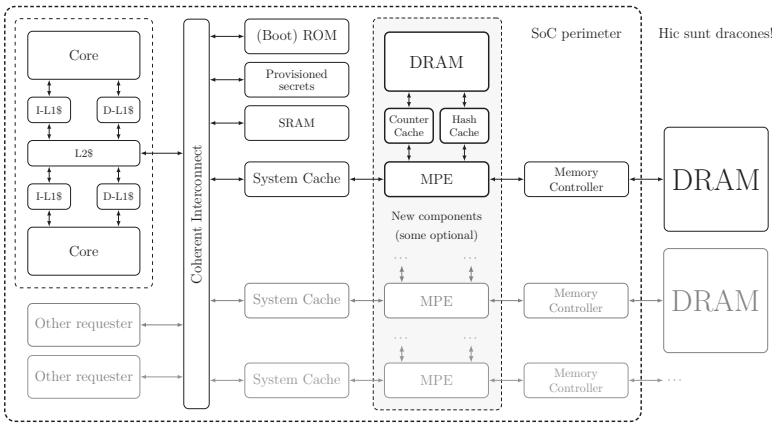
SoC perimeter

Hic sunt dracones!

Core

I-L1\$

D-L1\$

L2\$

I-L1\$

D-L1\$

Core

Coherent Interconnect

(Boot) ROM

Provisioned secrets

SRAM

System Cache

DRAM

Counter Cache

Hash Cache

MPE

New components (some optional)

Memory Controller

DRAM

System Cache

MPE

Memory Controller

DRAM

Other requester

Other requester

System Cache

MPE

Memory Controller

...